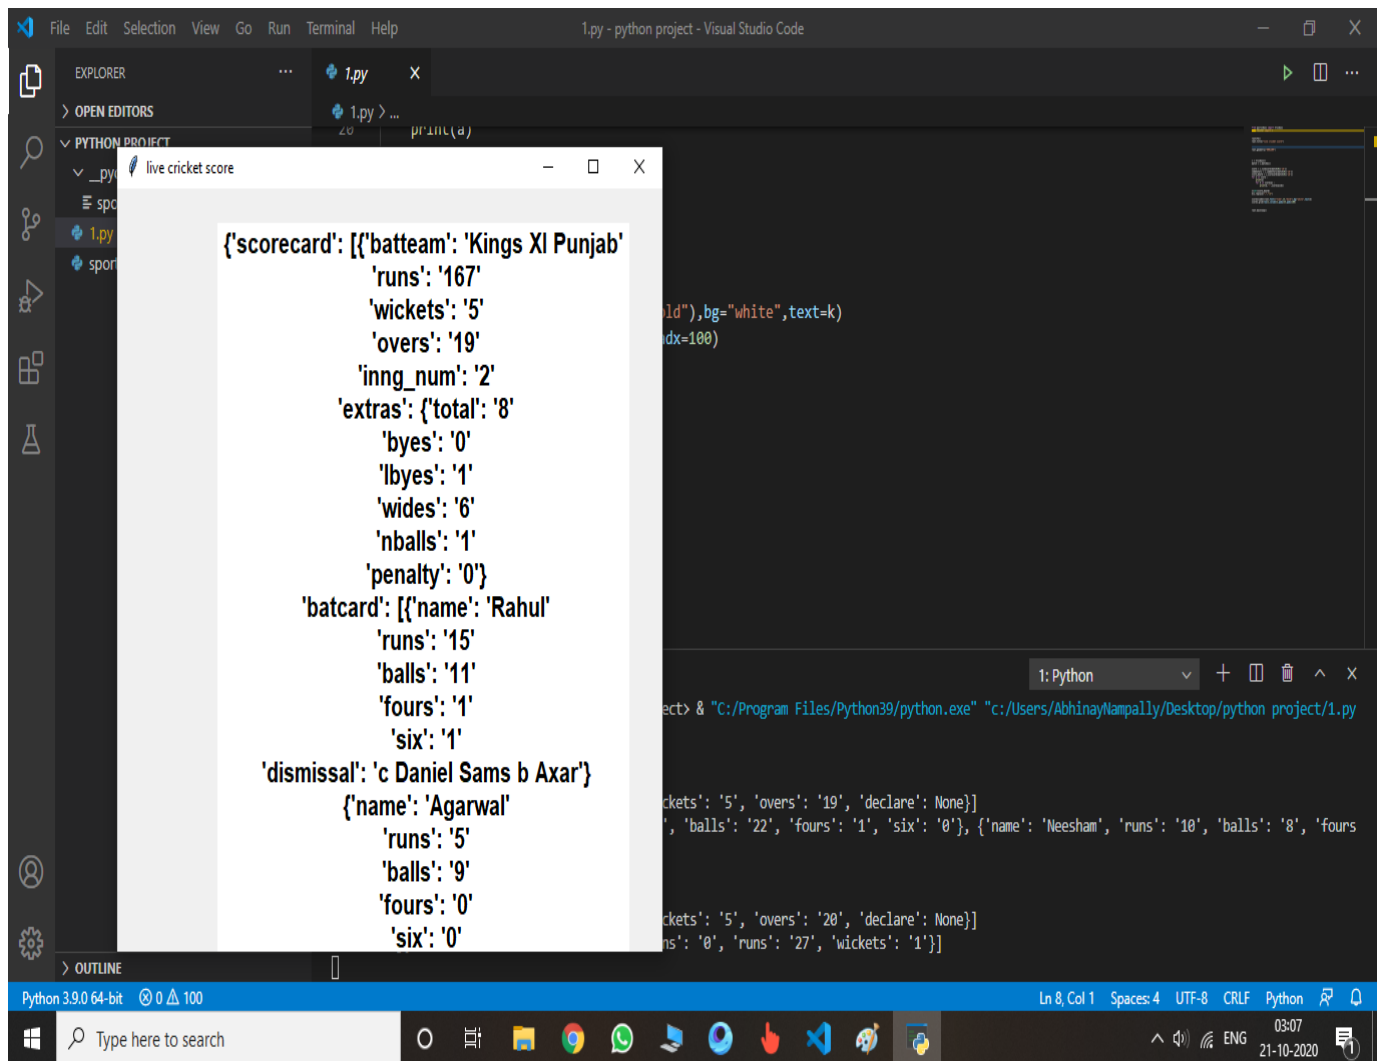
File Edit Selection View Go Run Terminal Help 1.py - python project - Visual Studio Code

EXPLORER ···
> OPEN EDITORS
∨ PYTHON PROJECT
∨ _py
spc
1.py
sport

1.py X
1.py > ...
20 print(a)

live cricket score

{'scorecard': [{'batteam': 'Kings XI Punjab'
'runs': '167'
'wickets': '5'
'overs': '19'
'inng_num': '2'
'extras': {'total': '8'
'byes': '0'
'lbyes': '1'
'wides': '6'
'nballs': '1'
'penalty': '0'}
'batcard': [{'name': 'Rahul'
'runs': '15'
'balls': '11'
'fours': '1'
'six': '1'
'dismissal': 'c Daniel Sams b Axar'}
{'name': 'Agarwal'
'runs': '5'
'balls': '9'
'fours': '0'
'six': '0'

old"),bg="white",text=k)
adx=100)

1: Python

ect> & "C:/Program Files/Python39/python.exe" "c:/Users/AbhinayNampally/Desktop/python project/1.py

ckets': '5', 'overs': '19', 'declare': None}]
', 'balls': '22', 'fours': '1', 'six': '0'}, {'name': 'Neesham', 'runs': '10', 'balls': '8', 'fours

ckets': '5', 'overs': '20', 'declare': None}]
ns': '0', 'runs': '27', 'wickets': '1'}]

> OUTLINE

Python 3.9.0 64-bit ⊗ 0 ⚠ 100 Ln 8, Col 1 Spaces: 4 UTF-8 CRLF Python

Type here to search ENG 03:07 21-10-2020